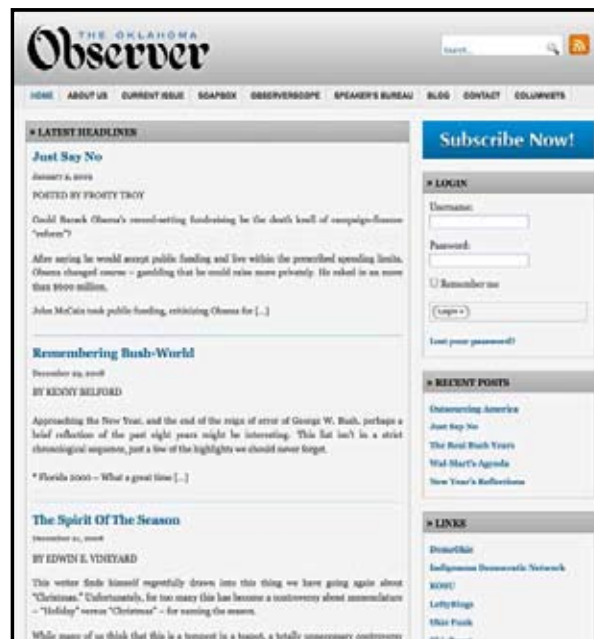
THE OKLAHOMA
Observer

Search

HOME ABOUT US CURRENT ISSUE SOAPBOX OBSERVERSCOPE SPEAKER'S BUREAU BLOG CONTACT COLUMNISTS

» LATEST HEADLINES

Just Say No

January 2, 2009

POSTED BY FROSTY TROY

Could Barack Obama's record-setting fundraising be the death knell of campaign-finance "reform"?

After saying he would accept public funding and live within the prescribed spending limits, Obama changed course – gambling that he could raise more privately. He raked in no more than $600 million.

John McCain took public funding, criticizing Obama for [...]

Remembering Bush-World

December 29, 2008

BY KENNY BELFORD

Approaching the New Year, and the end of the reign of error of George W. Bush, perhaps a brief collection of the past eight years might be interesting. This list isn't in a strict chronological sequence, just a few of the highlights we should never forget.

* Florida 2000 – What a great time [...]

The Spirit Of The Season

December 21, 2008

BY EDWIN E. VINEYARD

This writer finds himself regretfully drawn into this thing we have going again about "Christmas." Unfortunately, for too many this has become a controversy about nomenclature – "Holiday" versus "Christmas" – for naming the season.

While many of us think that this is a tempest in a teapot, a totally unnecessary controversy

Subscribe Now!

» LOGIN

Username:

Password:

Remember me

Login »

Lost your password?

» RECENT POSTS

Outsourcing America

Just Say No

The Real Bush Years

Wal-Mart's Agenda

New Year's Reflections

» LINKS

DemoOkie

Indigenous Democratic Network

KOSU

LeftyBlogs

Okie Funk

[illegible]